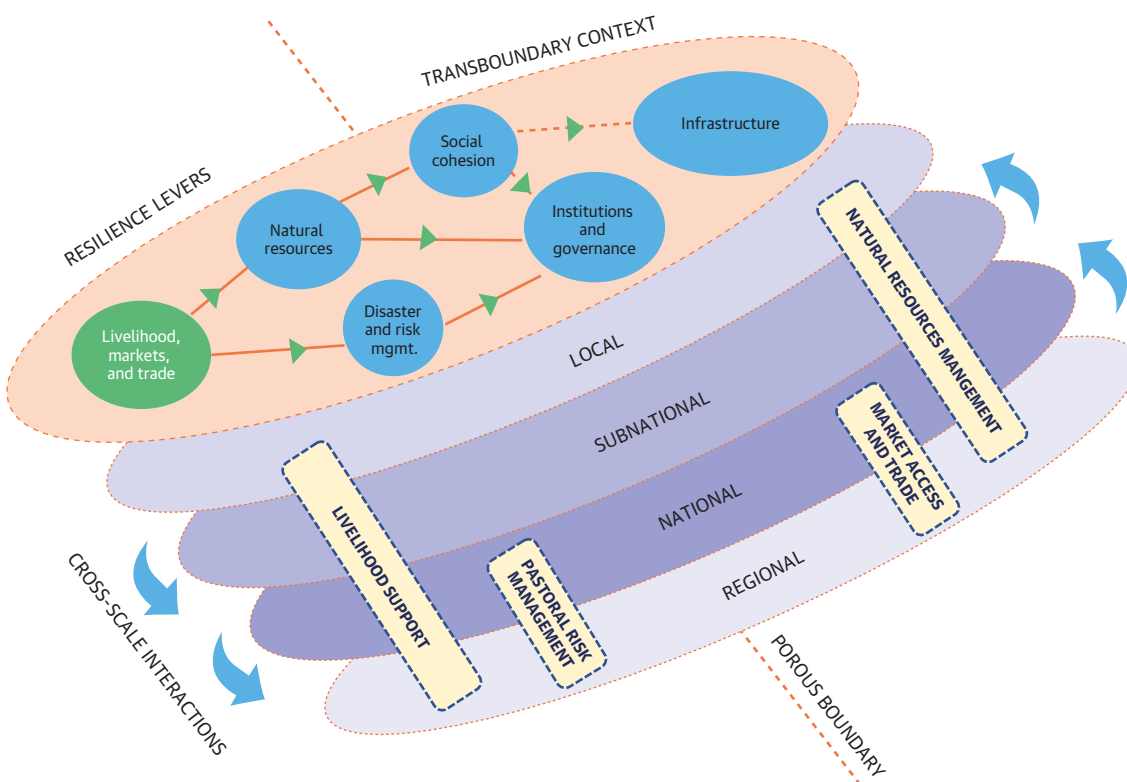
TRANSBOUNDARY CONTEXT

RESILIENCE LEVERS

Social cohesion

Infrastructure

Natural resources

Institutions and governance

Disaster and risk mgmt.

Livelihood, markets, and trade

LOCAL

SUBNATIONAL

NATIONAL

REGIONAL

NATURAL RESOURCES MANGEMENT

MARKET ACCESS AND TRADE

LIVELIHOOD SUPPORT

PASTORAL RISK MANAGEMENT

CROSS-SCALE INTERACTIONS

POROUS BOUNDARY